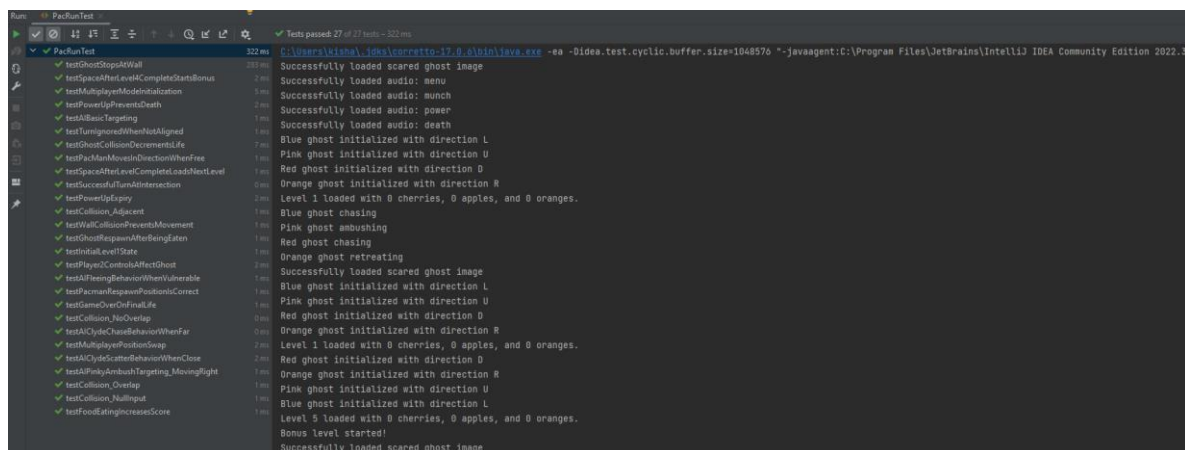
Run: PacRunTest

✓ Tests passed: 27 of 27 tests – 322 ms

PacRunTest 322 ms
testGhostStopsAtWall 283 ms
testSpaceAfterLevel4CompleteStartsBonus 2 ms
testMultiplayerModeInitialization 5 ms
testPowerUpPreventsDeath 2 ms
testAIBasicTargeting 1 ms
testTurnIgnoredWhenNotAligned 1 ms
testGhostCollisionDecrementsLife 7 ms
testPacManMovesInDirectionWhenFree 1 ms
testSpaceAfterLevelCompleteLoadsNextLevel 1 ms
testSuccessfulTurnAtIntersection 0 ms
testPowerUpExpiry 2 ms
testCollision_Adjacent 1 ms
testWallCollisionPreventsMovement 1 ms
testGhostRespawnAfterBeingEaten 1 ms
testInitialLevel1State 1 ms
testPlayer2ControlsAffectGhost 2 ms
testAIFleeingBehaviorWhenVulnerable 1 ms
testPacmanRespawnPositionIsCorrect 1 ms
testGameOverOnFinalLife 1 ms
testCollision_NoOverlap 0 ms
testAIClydeChaseBehaviorWhenFar 0 ms
testMultiplayerPositionSwap 2 ms
testAIClydeScatterBehaviorWhenClose 2 ms
testAIPinkyAmbushTargeting_MovingRight 1 ms
testCollision_Overlap 1 ms
testCollision_NullInput 1 ms
testFoodEatingIncreasesScore 1 ms

C:\Users\kisha\.jdks\corretto-17.0.0\bin\java.exe -ea -Didea.test.cyclic.buffer.size=1048576 "-javaagent:C:\Program Files\JetBrains\IntelliJ IDEA Community Edition 2022.3
Successfully loaded scared ghost image
Successfully loaded audio: menu
Successfully loaded audio: munch
Successfully loaded audio: power
Successfully loaded audio: death
Blue ghost initialized with direction L
Pink ghost initialized with direction U
Red ghost initialized with direction D
Orange ghost initialized with direction R
Level 1 loaded with 0 cherries, 0 apples, and 0 oranges.
Blue ghost chasing
Pink ghost ambushing
Red ghost chasing
Orange ghost retreating
Successfully loaded scared ghost image
Blue ghost initialized with direction L
Pink ghost initialized with direction U
Red ghost initialized with direction D
Orange ghost initialized with direction R
Level 1 loaded with 0 cherries, 0 apples, and 0 oranges.
Red ghost initialized with direction D
Orange ghost initialized with direction R
Pink ghost initialized with direction U
Blue ghost initialized with direction L
Level 5 loaded with 0 cherries, 0 apples, and 0 oranges.
Bonus level started!
Successfully loaded scared ghost image